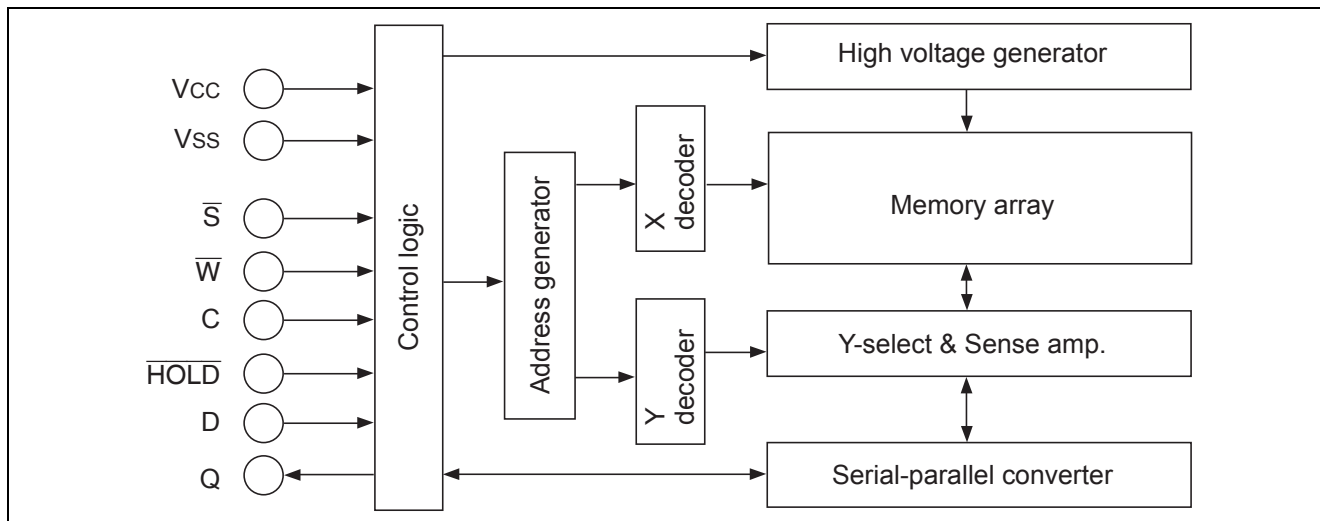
VCC
VSS
$\overline{S}$
$\overline{W}$
C
$\overline{HOLD}$
D
Q

Control logic

Address generator

X decoder

Y decoder

High voltage generator

Memory array

Y-select & Sense amp.

Serial-parallel converter